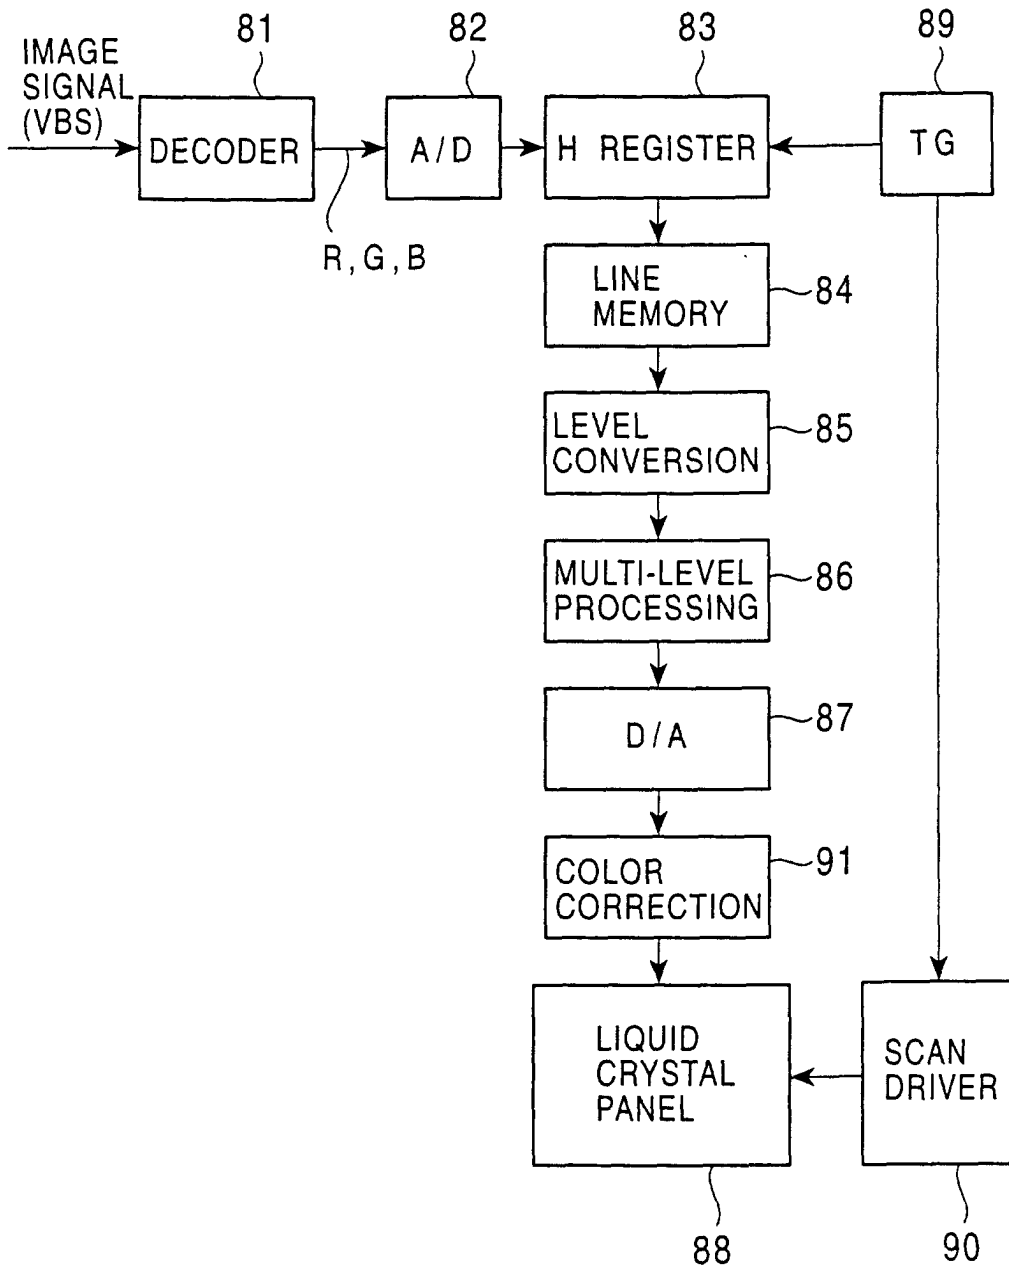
IMAGE SIGNAL (VBS)

81

DECODER

R, G, B

82

A/D

83

H REGISTER

89

TG

LINE MEMORY

84

LEVEL CONVERSION

85

MULTI-LEVEL PROCESSING

86

D/A

87

COLOR CORRECTION

91

LIQUID CRYSTAL PANEL

88

SCAN DRIVER

90